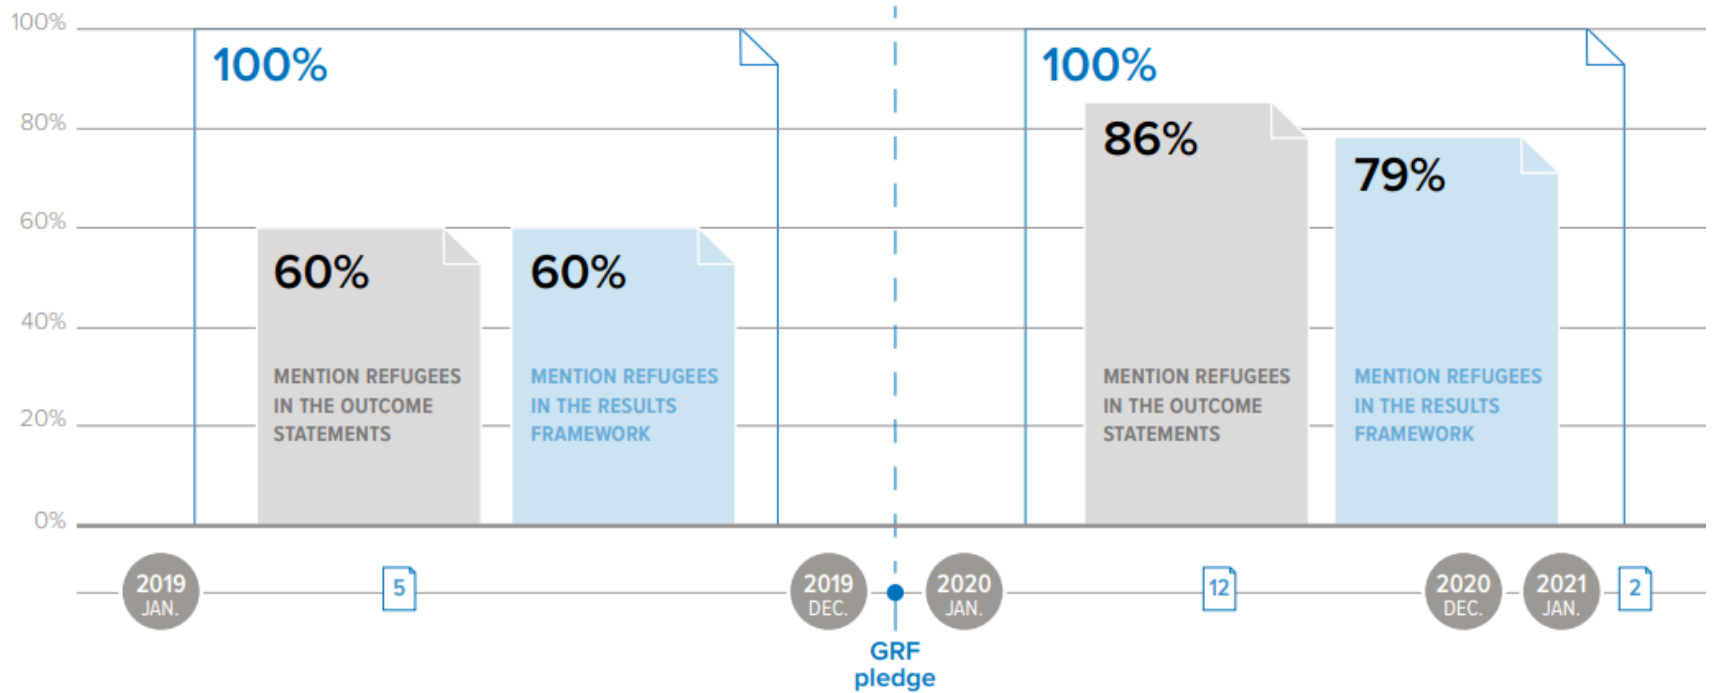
100%
80%
60%
40%
20%
0%

100%

60%
MENTION REFUGEES IN THE OUTCOME STATEMENTS

60%
MENTION REFUGEES IN THE RESULTS FRAMEWORK

100%

86%
MENTION REFUGEES IN THE OUTCOME STATEMENTS

79%
MENTION REFUGEES IN THE RESULTS FRAMEWORK

2019 JAN.
5
2019 DEC.
GRF pledge
2020 JAN.
12
2020 DEC.
2021 JAN.
2